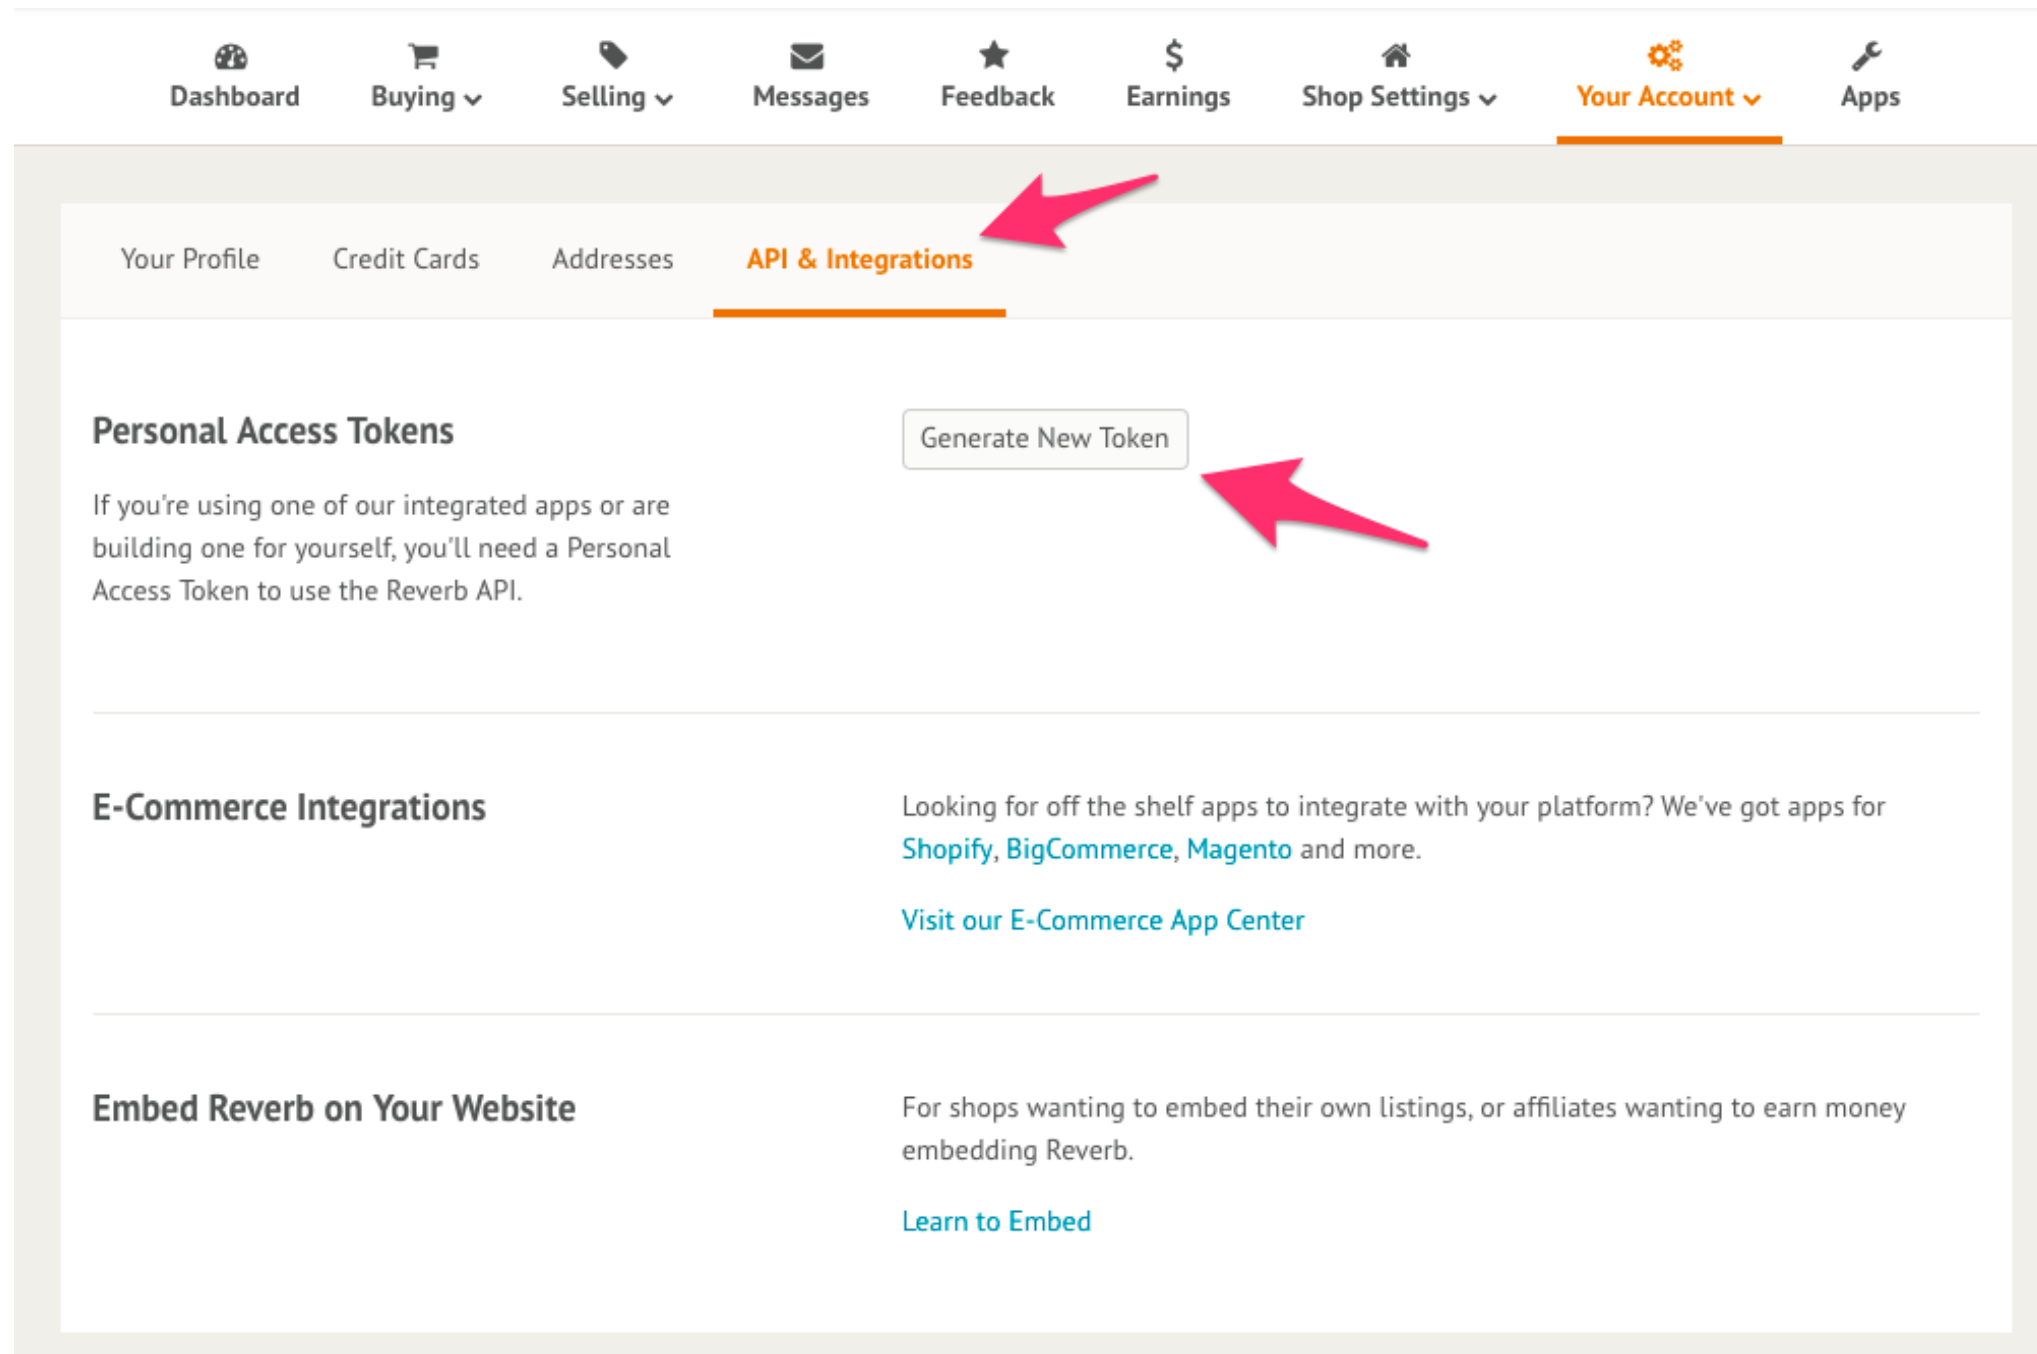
Dashboard Buying Selling Messages Feedback Earnings Shop Settings Your Account Apps

Your Profile Credit Cards Addresses API & Integrations

Personal Access Tokens

If you're using one of our integrated apps or are building one for yourself, you'll need a Personal Access Token to use the Reverb API.

Generate New Token

E-Commerce Integrations

Looking for off the shelf apps to integrate with your platform? We've got apps for Shopify, BigCommerce, Magento and more.

Visit our E-Commerce App Center

Embed Reverb on Your Website

For shops wanting to embed their own listings, or affiliates wanting to earn money embedding Reverb.

Learn to Embed